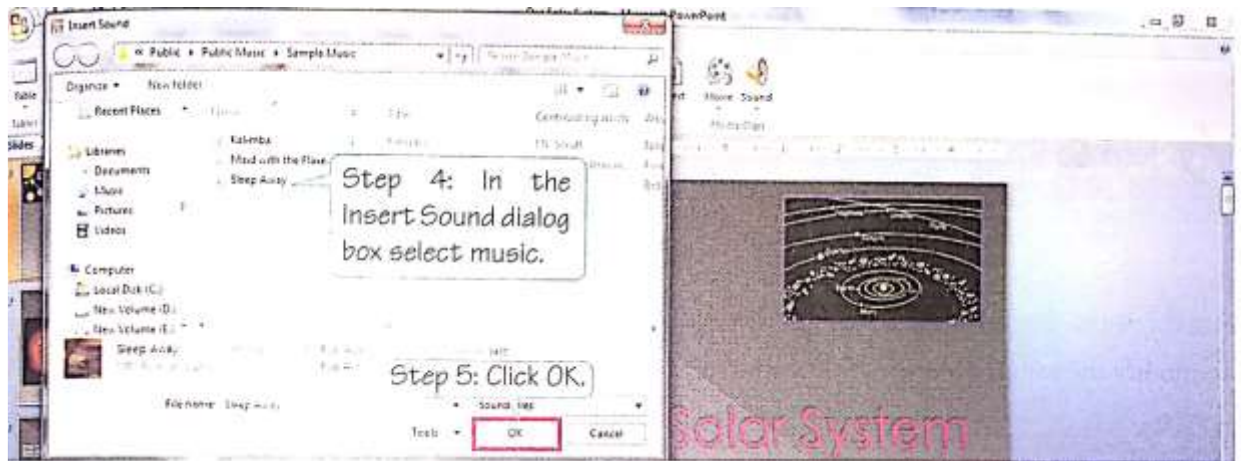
Insert Sound

« Public ▸ Public Music ▸ Sample Music

Organize ▾ New folder

Recent Places

Libraries
Documents
Music
Pictures
Videos

Computer
Local Disk (C:)
New Volume (D:)
New Volume (E:)

Kalimba
Maid with the Flaxen Hair
Sleep Away

Sleep Away

Step 4: In the Insert Sound dialog box select music.

Step 5: Click OK.

File name: Sleep Away

Sound

Tools ▾

OK

Cancel

Movie Sound

Media Clips

Solar System